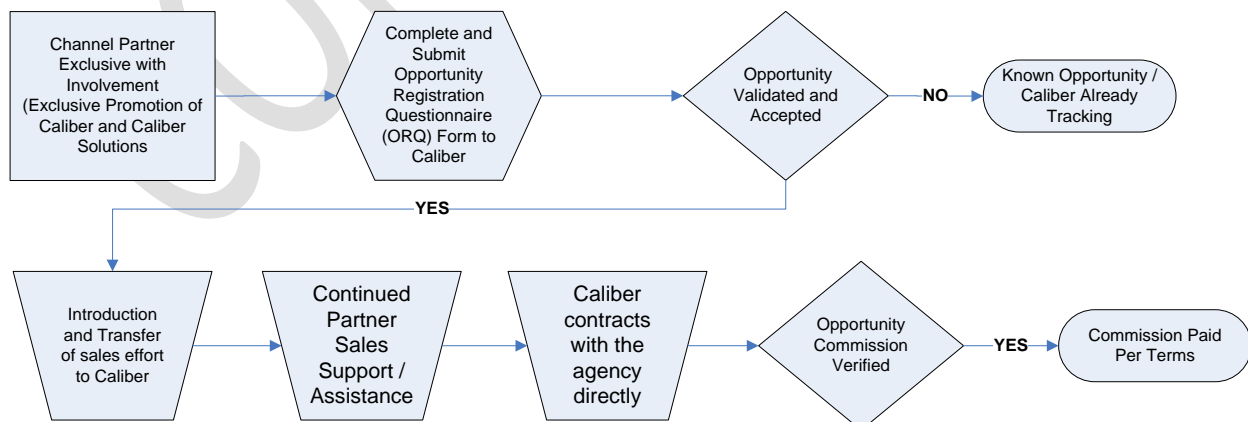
Channel Partner Exclusive with Involvement (Exclusive Promotion of Caliber and Caliber Solutions

Complete and Submit Opportunity Registration Questionnaire (ORQ) Form to Caliber

Opportunity Validated and Accepted

NO

Known Opportunity / Caliber Already Tracking

YES

Introduction and Transfer of sales effort to Caliber

Continued Partner Sales Support / Assistance

Caliber contracts with the agency directly

Opportunity Commission Verified

YES

Commission Paid Per Terms